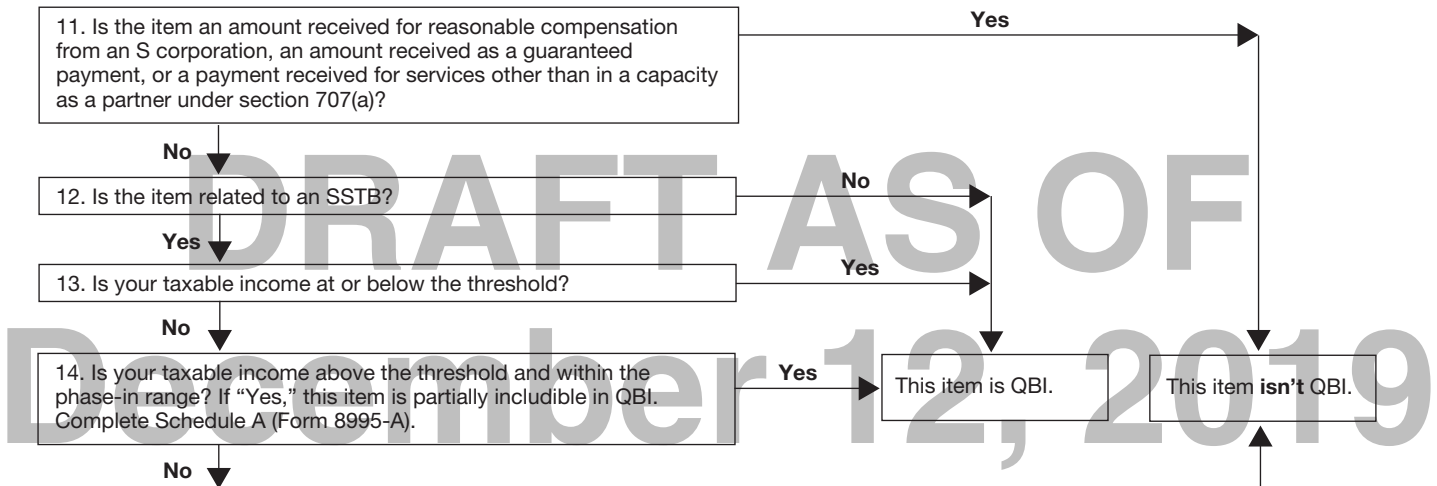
11. Is the item an amount received for reasonable compensation from an S corporation, an amount received as a guaranteed payment, or a payment received for services other than in a capacity as a partner under section 707(a)?

Yes

No

12. Is the item related to an SSTB?

No

Yes

13. Is your taxable income at or below the threshold?

Yes

No

14. Is your taxable income above the threshold and within the phase-in range? If "Yes," this item is partially includible in QBI. Complete Schedule A (Form 8995-A).

Yes

This item is QBI.

This item **isn't** QBI.

No

DRAFT AS OF December 12, 2019